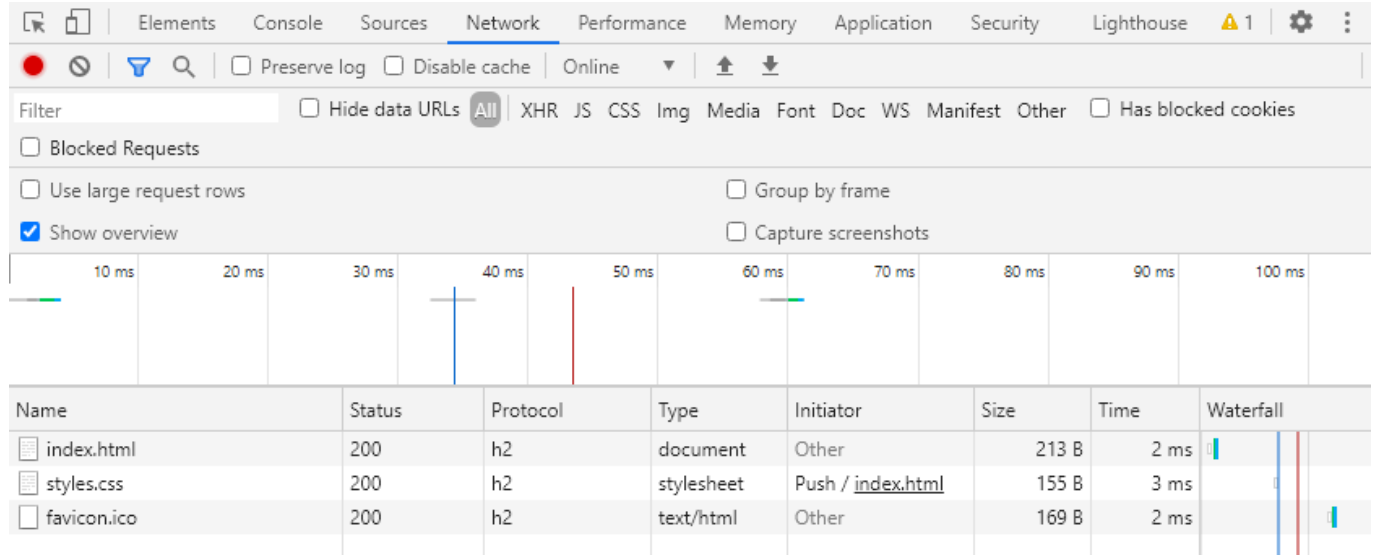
Elements Console Sources Network Performance Memory Application Security Lighthouse ⚠ 1

Preserve log  Disable cache  Online

Filter  Hide data URLs  All  XHR  JS  CSS  Img  Media  Font  Doc  WS  Manifest  Other  Has blocked cookies

Blocked Requests

Use large request rows  Group by frame

Show overview  Capture screenshots

10 ms  20 ms  30 ms  40 ms  50 ms  60 ms  70 ms  80 ms  90 ms  100 ms

| Name | Status | Protocol | Type | Initiator | Size | Time | Waterfall |
|---|---|---|---|---|---|---|---|
| index.html | 200 | h2 | document | Other | 213 B | 2 ms | |
| styles.css | 200 | h2 | stylesheet | Push / index.html | 155 B | 3 ms | |
| favicon.ico | 200 | h2 | text/html | Other | 169 B | 2 ms | |